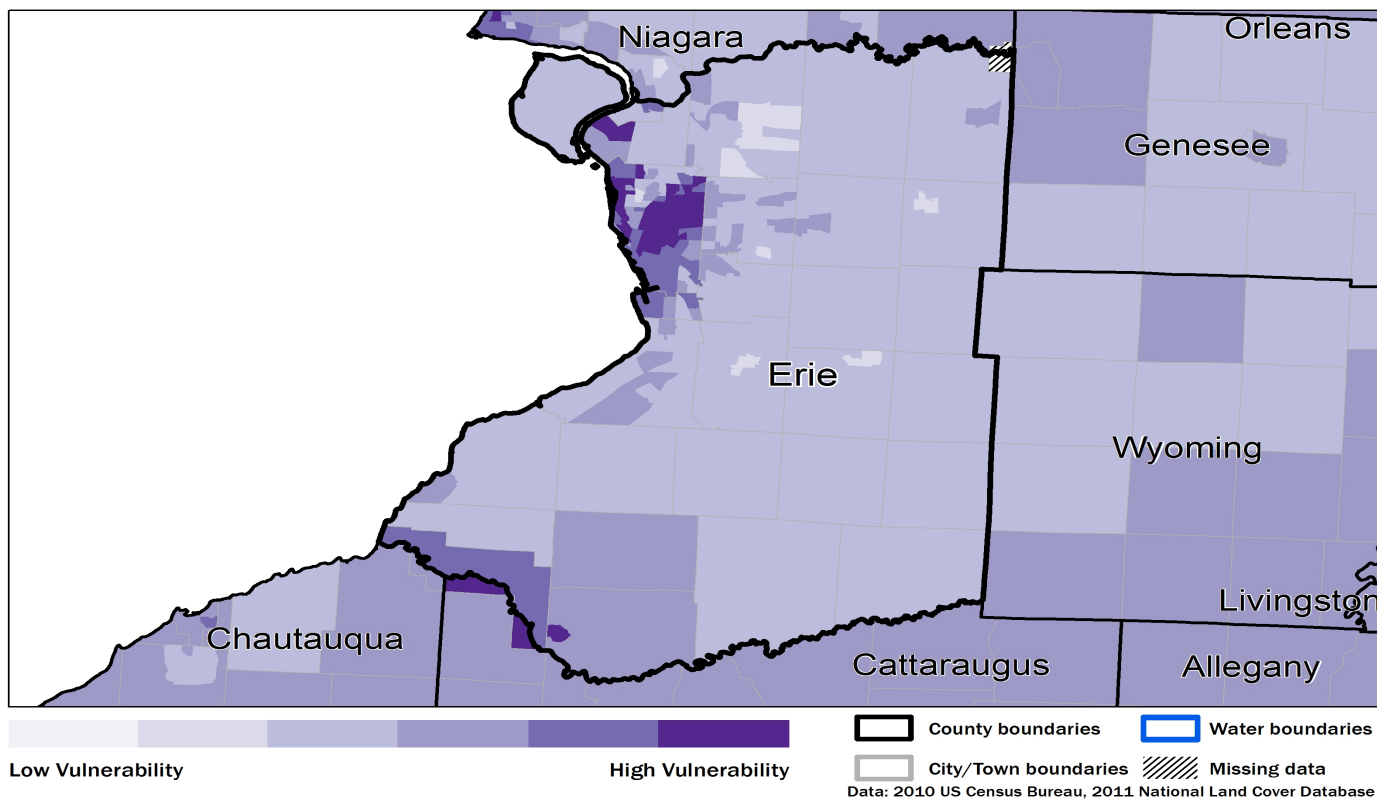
Niagara
Orleans
Genesee
Erie
Wyoming
Livingston
Chautauqua
Cattaraugus
Allegany

Low Vulnerability
High Vulnerability
County boundaries
Water boundaries
City/Town boundaries
Missing data
Data: 2010 US Census Bureau, 2011 National Land Cover Database